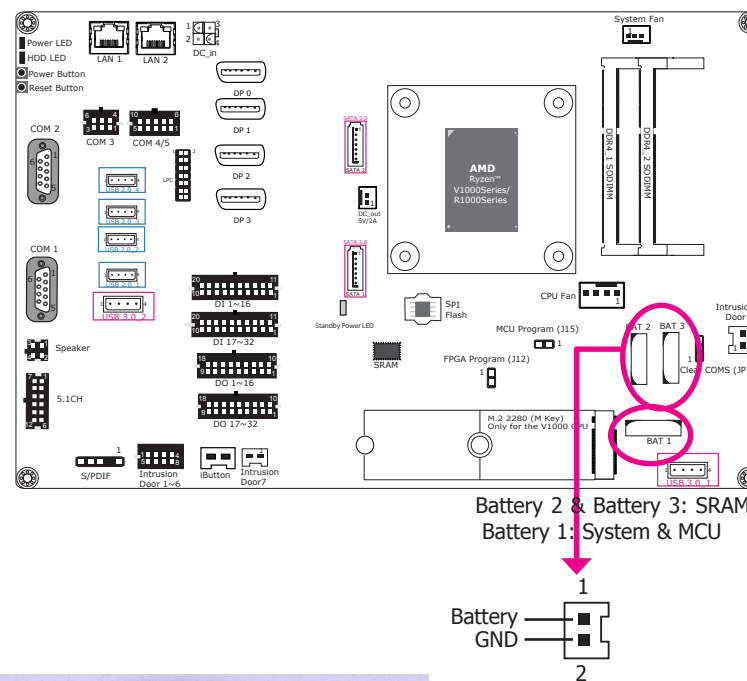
Power LED
HDD LED
Power Button
Reset Button
LAN 1
LAN 2
1 3
2 4
DC_in
System Fan
DP 0
DP 1
DP 2
DP 3
COM 2
COM 3
COM 4/5
LPC
USB 2.0_4
USB 2.0
USB 2.0
USB 2.0
USB 3.0_2
COM 1
SATA 3.0
SATA 2
DC_out 5V/2A
SATA 3.0
SATA 1
AMD
Ryzen™
V1000Series/
R1000Series
DDR4_1 SODIMM
DDR4_2 SODIMM
CPU Fan
Intrusion Door
DI 1~16
DI 17~32
DO 1~16
DO 17~32
Standby Power LED
SPI Flash
MCU Program (J15)
FPGA Program (J12)
SRAM
BAT 2
BAT 3
Clear COMS (JP
BAT 1
M.2 2280 (M Key) Only for the V1000 CPU
USB 3.0_1
Speaker
5.1CH
S/PDIF
Intrusion Door 1~6
iButton
Intrusion Door7
Battery 2 & Battery 3: SRAM
Battery 1: System & MCU
1
Battery
GND
2